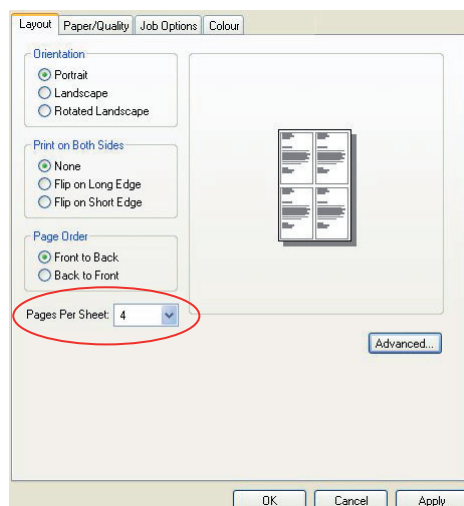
Layout | Paper/Quality | Job Options | Colour

Orientation
Portrait
Landscape
Rotated Landscape

Print on Both Sides
None
Flip on Long Edge
Flip on Short Edge

Page Order
Front to Back
Back to Front

Pages Per Sheet: 4

Advanced...

OK
Cancel
Apply